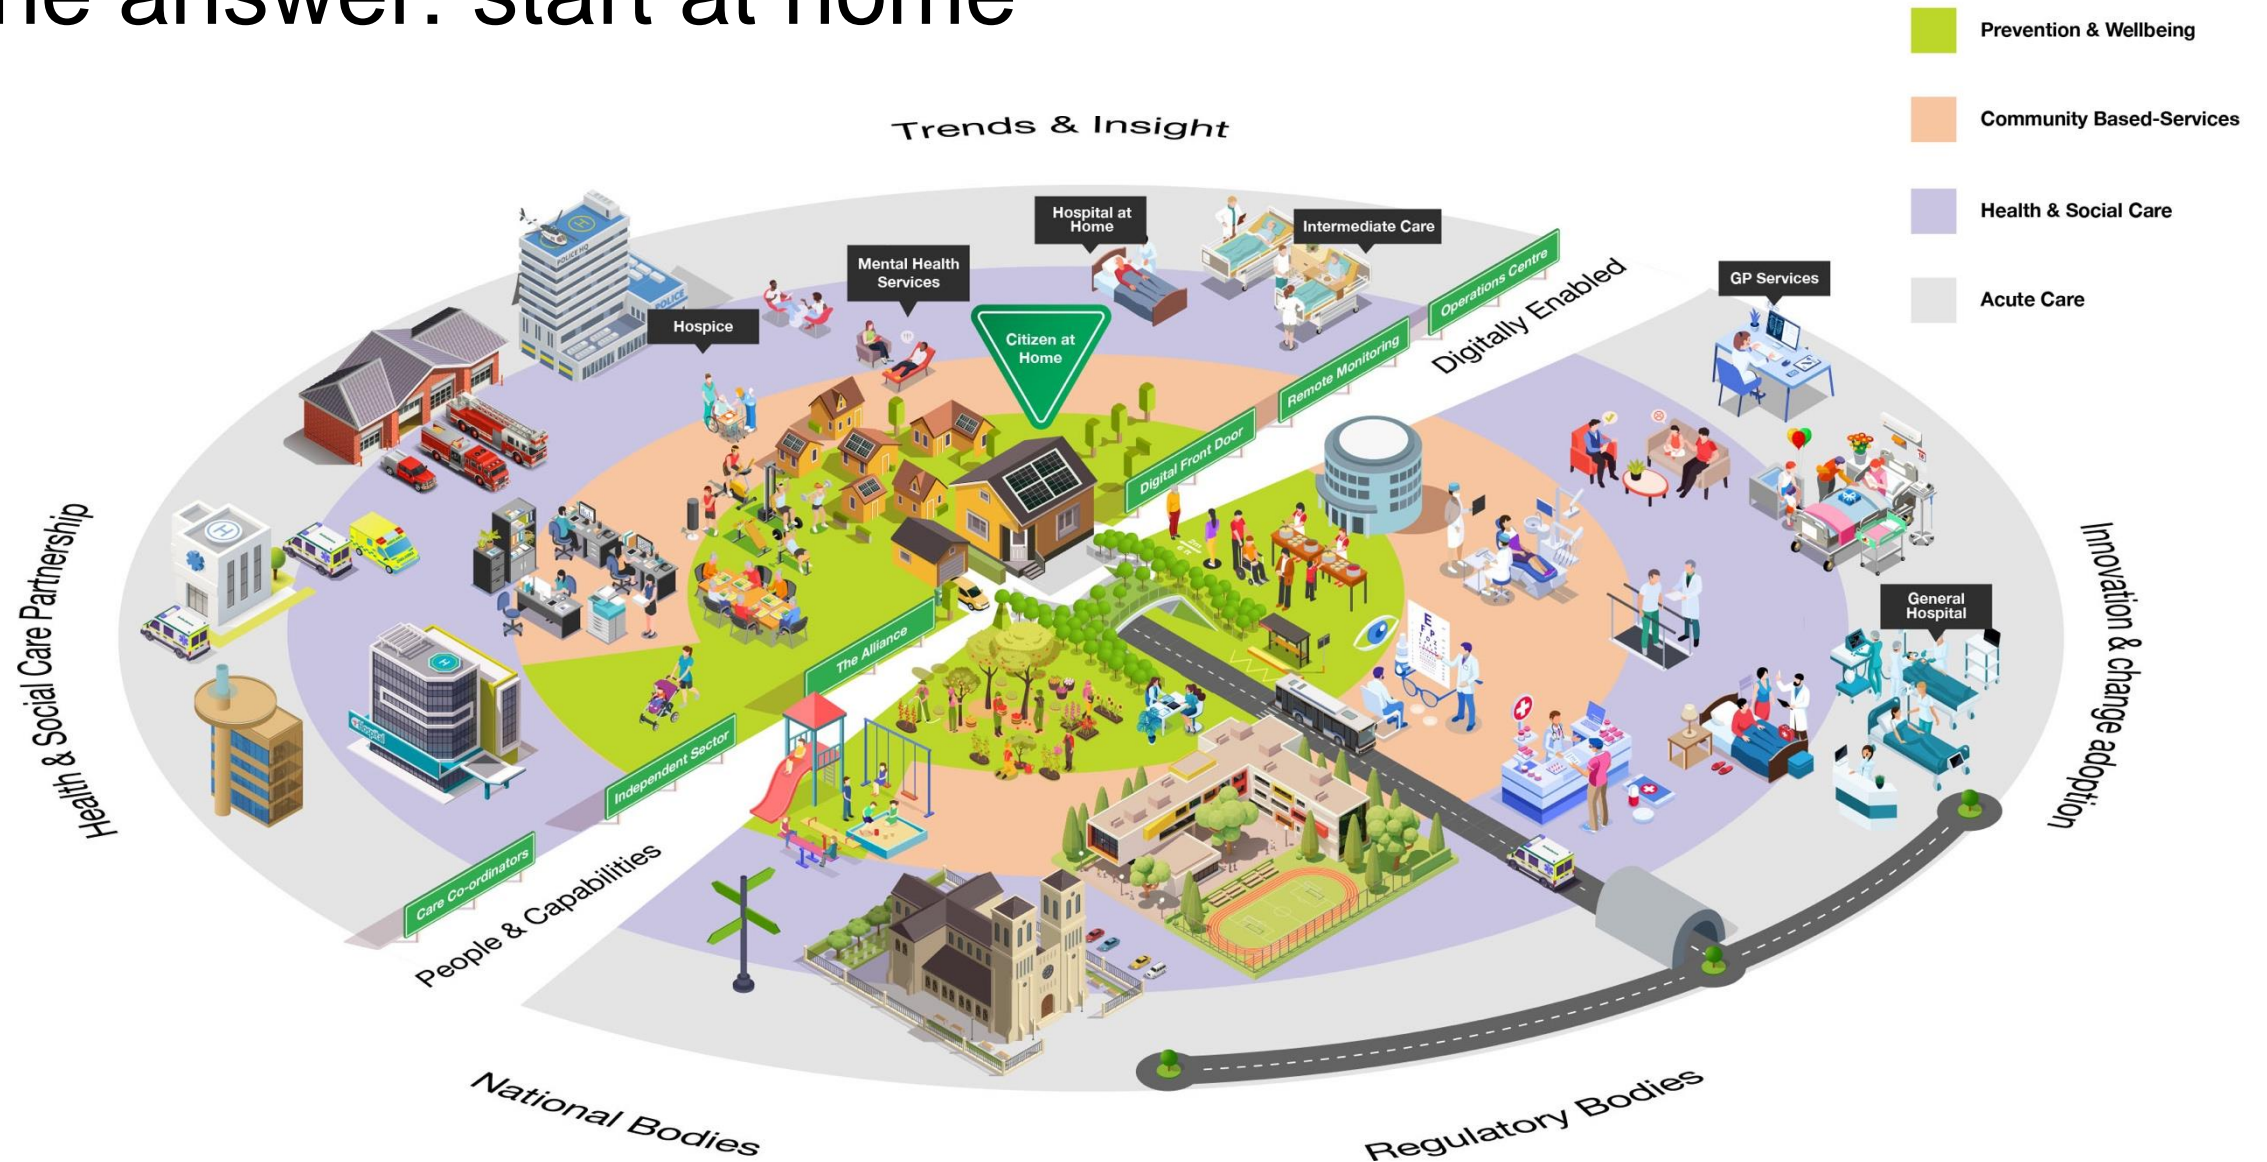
he answer: start at home

Prevention & Wellbeing

Community Based-Services

Health & Social Care

Acute Care

Trends & Insight

Hospital at Home

Intermediate Care

Mental Health Services

Hospice

Citizen at Home

Operations Centre

Digitally Enabled

GP Services

Remote Monitoring

Digital Front Door

Health & Social Care Partnership

Innovation & change adoption

General Hospital

The Alliance

Independent Sector

Care Co-ordinators

People & Capabilities

National Bodies

Regulatory Bodies